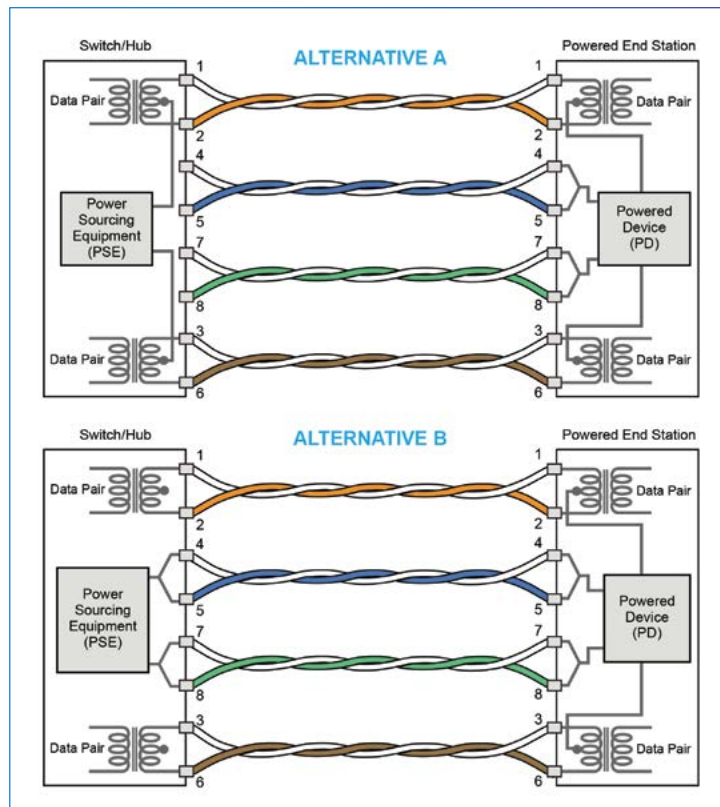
Switch/Hub

ALTERNATIVE A

Powered End Station

Data Pair

1

2

4

5

7

8

3

6

Power Sourcing Equipment (PSE)

Data Pair

1

2

4

5

7

8

3

6

Data Pair

Powered Device (PD)

Data Pair

Switch/Hub

ALTERNATIVE B

Powered End Station

Data Pair

1

2

4

5

7

8

3

6

Power Sourcing Equipment (PSE)

Data Pair

1

2

4

5

7

8

3

6

Data Pair

Powered Device (PD)

Data Pair